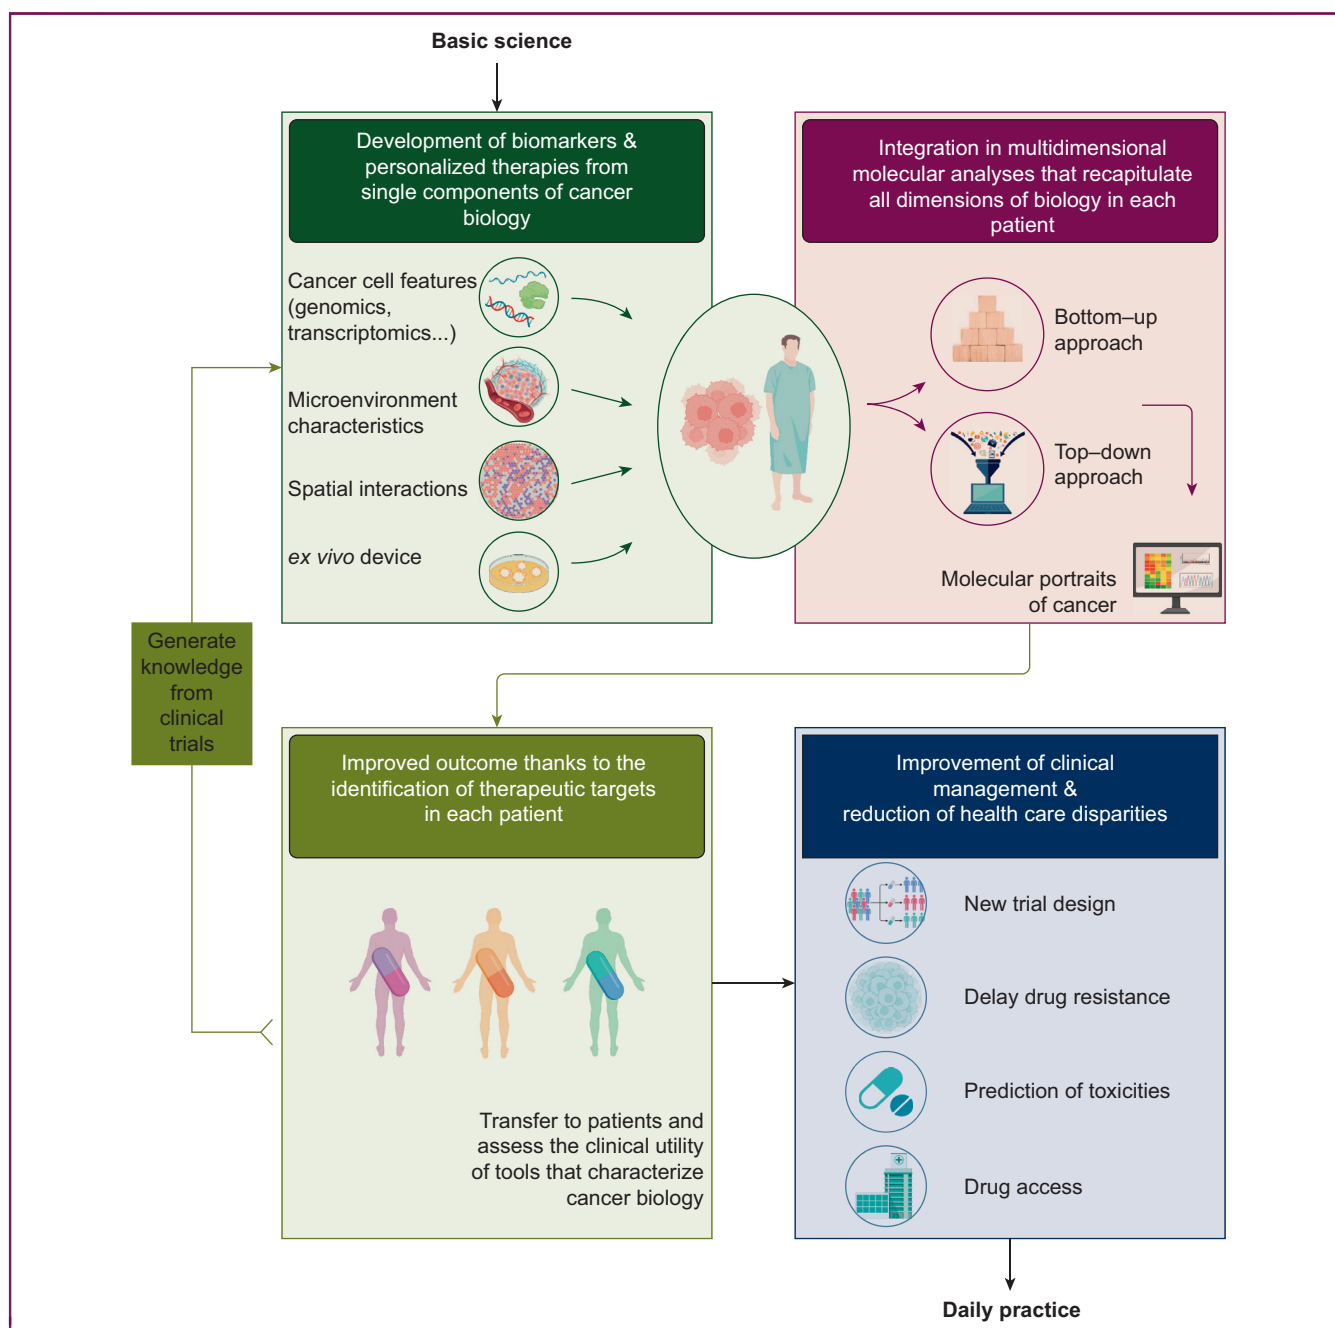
Basic science

Development of biomarkers & personalized therapies from single components of cancer biology

Cancer cell features (genomics, transcriptomics...)

Microenvironment characteristics

Spatial interactions

*ex vivo* device

Integration in multidimensional molecular analyses that recapitulate all dimensions of biology in each patient

Bottom–up approach

Top–down approach

Molecular portraits of cancer

Generate knowledge from clinical trials

Improved outcome thanks to the identification of therapeutic targets in each patient

Transfer to patients and assess the clinical utility of tools that characterize cancer biology

Improvement of clinical management & reduction of health care disparities

New trial design

Delay drug resistance

Prediction of toxicities

Drug access

Daily practice